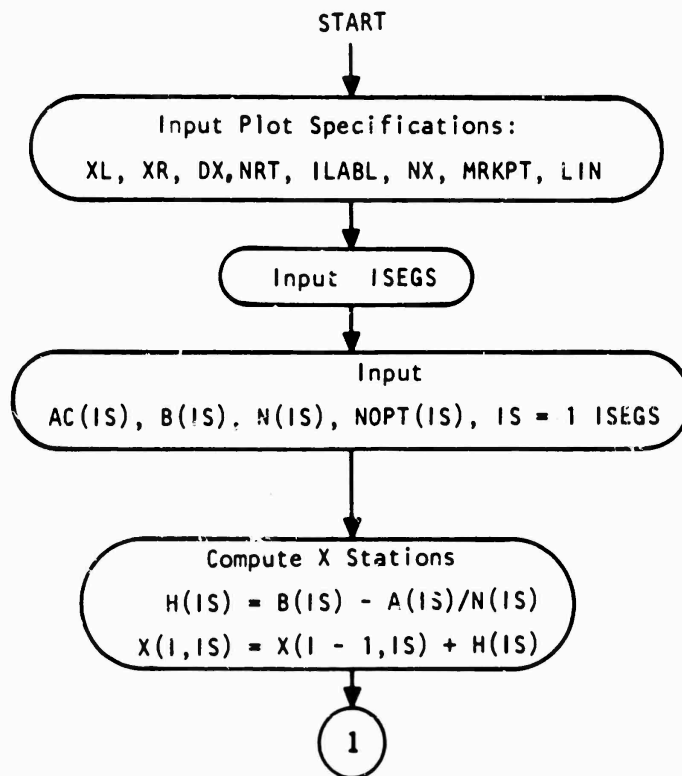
START

Input Plot Specifications:

XL, XR, DX, NRT, ILABL, NX, MRKPT, LIN

Input ISEGS

Input

AC(IS), B(IS), N(IS), NOPT(IS), IS = 1 ISEGS

Compute X Stations

H(IS) = B(IS) - A(IS)/N(IS)

X(I,IS) = X(I - 1,IS) + H(IS)

1